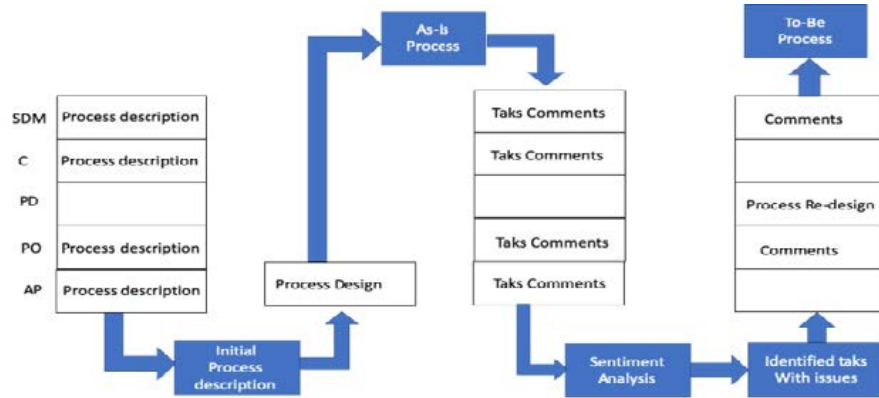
As-Is Process

To-Be Process

SDM Process description
C Process description
PD
PO Process description
AP Process description

Process Design

Taks Comments
Taks Comments

Taks Comments
Taks Comments

Comments

Process Re-design
Comments

Initial Process description

Sentiment Analysis

Identified taks With issues